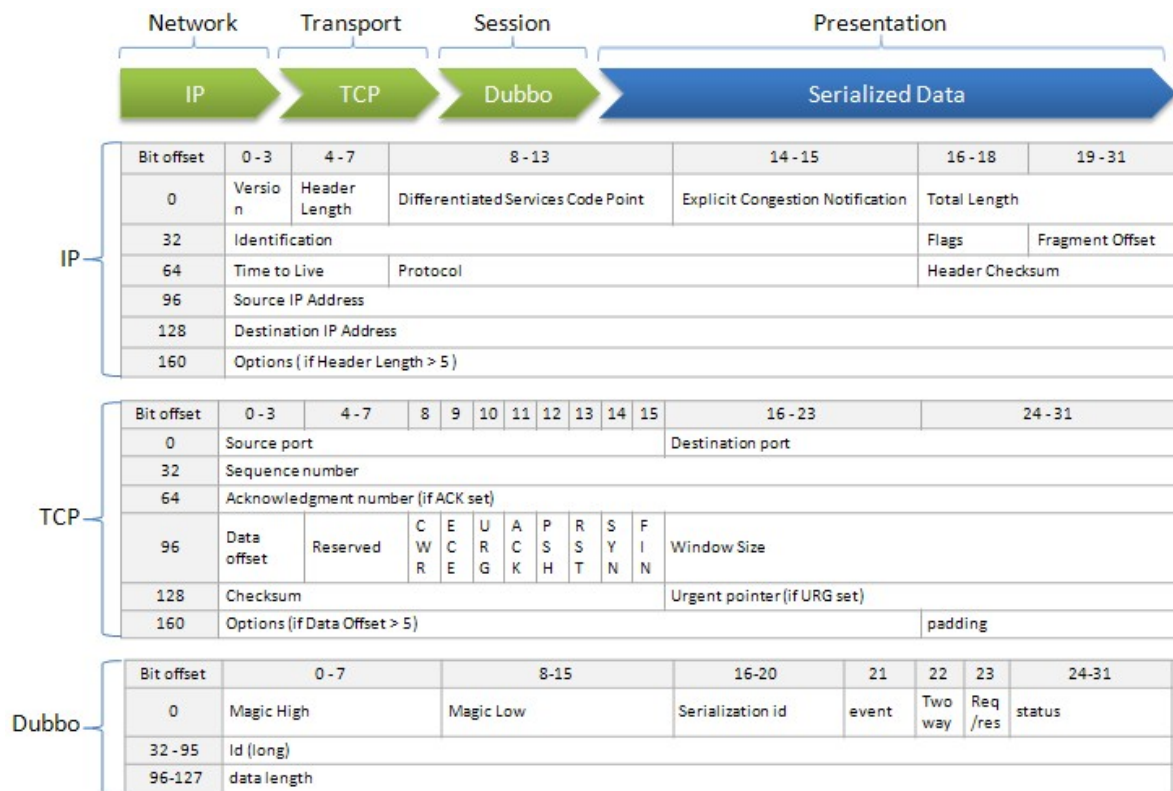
Network Transport Session Presentation

IP TCP Dubbo Serialized Data

IP

| Bit offset | 0 - 3 | 4 - 7 | 8 - 13 | 14 - 15 | 16 - 18 | 19 - 31 |
|---|---|---|---|---|---|---|
| 0 | Version | Header Length | Differentiated Services Code Point | Explicit Congestion Notification | Total Length | |
| 32 | Identification | | | | Flags | Fragment Offset |
| 64 | Time to Live | | Protocol | | Header Checksum | |
| 96 | Source IP Address | | | | | |
| 128 | Destination IP Address | | | | | |
| 160 | Options ( if Header Length > 5 ) | | | | | |

TCP

| Bit offset | 0 - 3 | 4 - 7 | 8 | 9 | 10 | 11 | 12 | 13 | 14 | 15 | 16 - 23 | 24 - 31 |
|---|---|---|---|---|---|---|---|---|---|---|---|---|
| 0 | Source port | | | | | | | | | | Destination port | |
| 32 | Sequence number | | | | | | | | | | | |
| 64 | Acknowledgment number (if ACK set) | | | | | | | | | | | |
| 96 | Data offset | Reserved | CWR | ECE | URG | ACK | PSH | RST | SYN | FIN | Window Size | |
| 128 | Checksum | | | | | | | | | | Urgent pointer (if URG set) | |
| 160 | Options (if Data Offset > 5) | | | | | | | | | | | padding |

Dubbo

| Bit offset | 0 - 7 | 8-15 | 16-20 | 21 | 22 | 23 | 24-31 |
|---|---|---|---|---|---|---|---|
| 0 | Magic High | Magic Low | Serialization id | event | Two way | Req /res | status |
| 32 - 95 | Id (long) | | | | | | |
| 96-127 | data length | | | | | | |